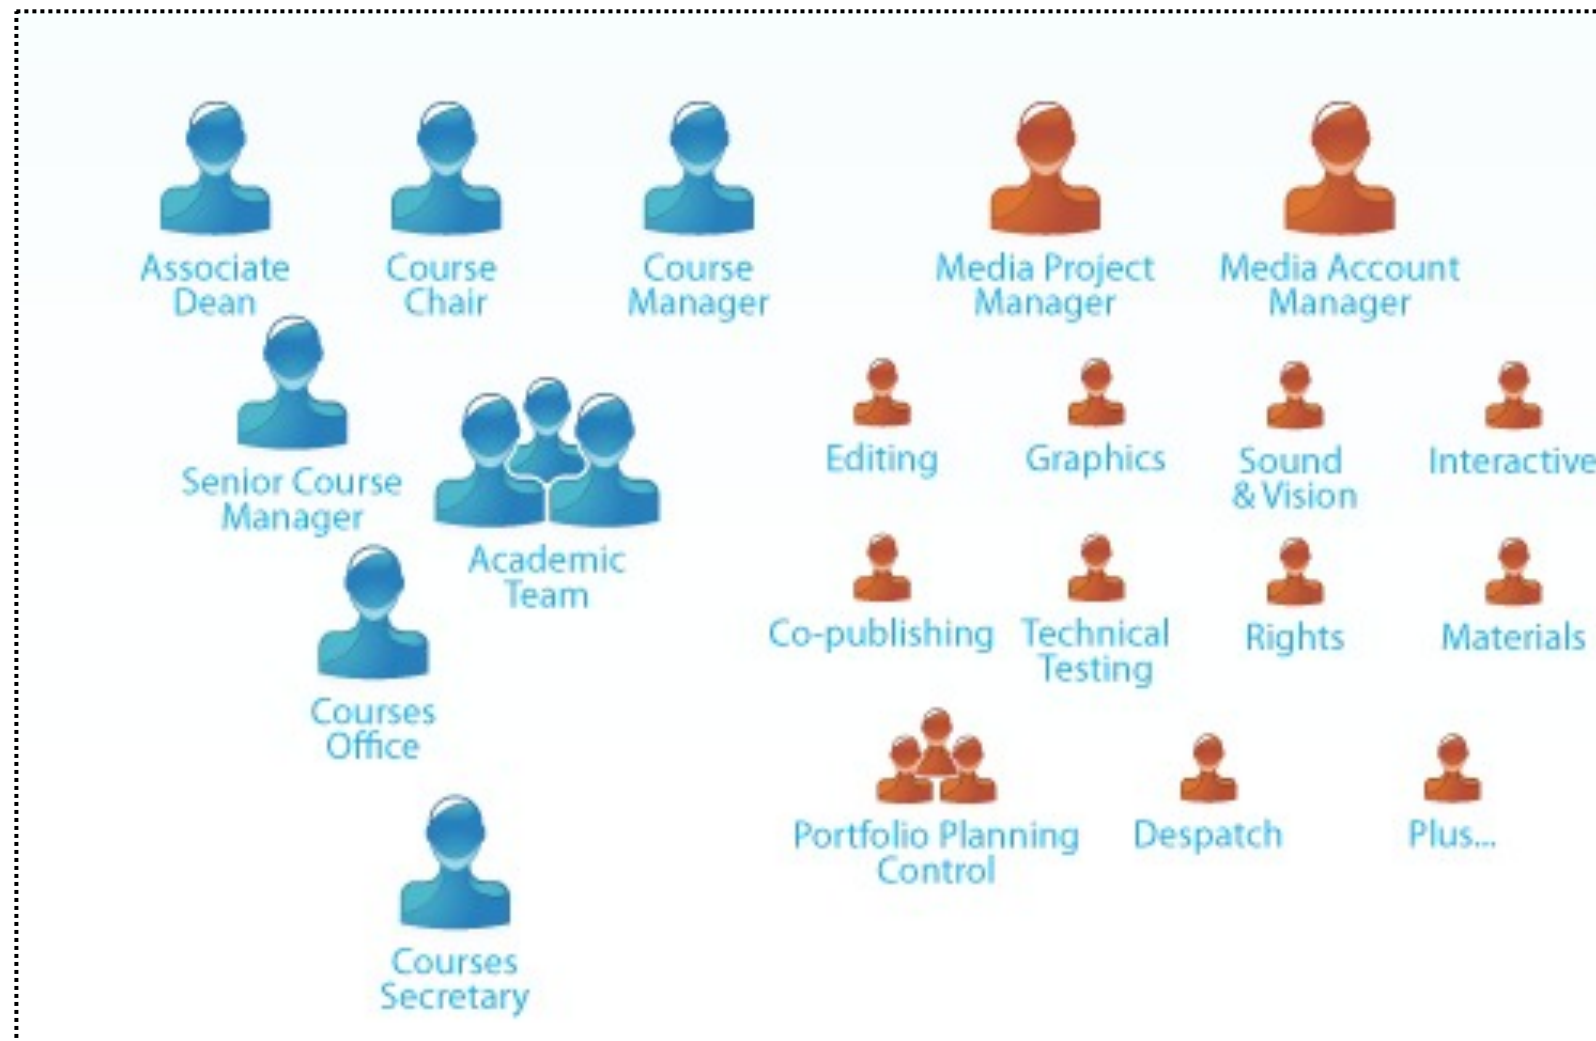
Associate Dean

Course Chair

Course Manager

Media Project Manager

Media Account Manager

Senior Course Manager

Academic Team

Editing

Graphics

Sound & Vision

Interactive

Courses Office

Co-publishing

Technical Testing

Rights

Materials

Portfolio Planning Control

Despatch

Plus...

Courses Secretary